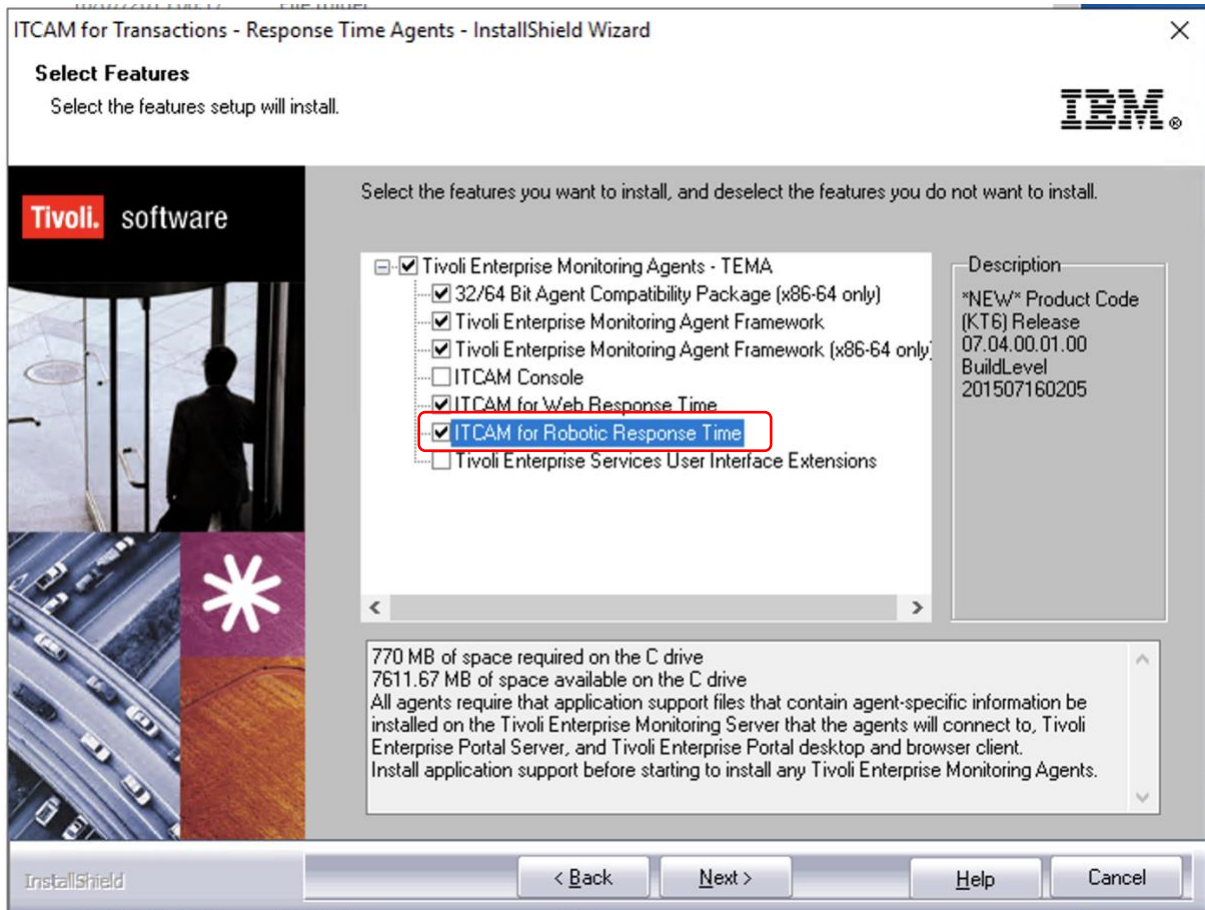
ITCAM for Transactions - Response Time Agents - InstallShield Wizard

Select Features
Select the features setup will install.

IBM.

Tivoli. software

Select the features you want to install, and deselect the features you do not want to install.

Tivoli Enterprise Monitoring Agents - TEMA
32/64 Bit Agent Compatibility Package (x86-64 only)
Tivoli Enterprise Monitoring Agent Framework
Tivoli Enterprise Monitoring Agent Framework (x86-64 only)
ITCAM Console
ITCAM for Web Response Time
ITCAM for Robotic Response Time
Tivoli Enterprise Services User Interface Extensions

Description
*NEW* Product Code (KT6) Release 07.04.00.01.00 BuildLevel 201507160205

770 MB of space required on the C drive
7611.67 MB of space available on the C drive
All agents require that application support files that contain agent-specific information be installed on the Tivoli Enterprise Monitoring Server that the agents will connect to, Tivoli Enterprise Portal Server, and Tivoli Enterprise Portal desktop and browser client.
Install application support before starting to install any Tivoli Enterprise Monitoring Agents.

InstallShield

< Back
Next >
Help
Cancel